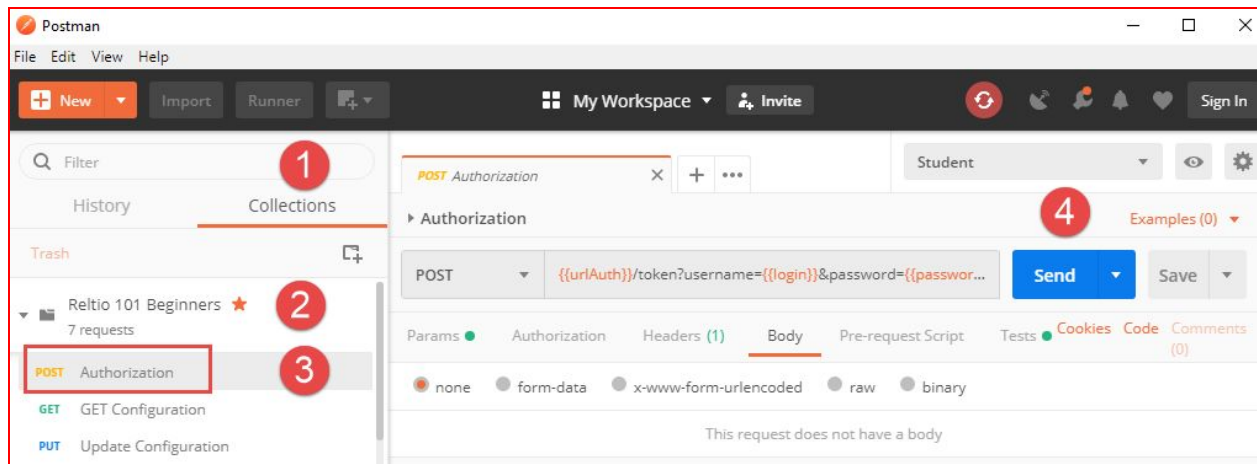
Postman

File Edit View Help

New Import Runner

My Workspace Invite

Sign In

Filter

1

History Collections

Trash

Reltio 101 Beginners

7 requests

2

POST Authorization

3

GET GET Configuration

PUT Update Configuration

POST Authorization

Student

Authorization

4

Examples (0)

POST {{urlAuth}}/token?username={{login}}&password={{passwor...

Send Save

Params Authorization Headers (1) Body Pre-request Script Tests Cookies Code Comments (0)

none form-data x-www-form-urlencoded raw binary

This request does not have a body